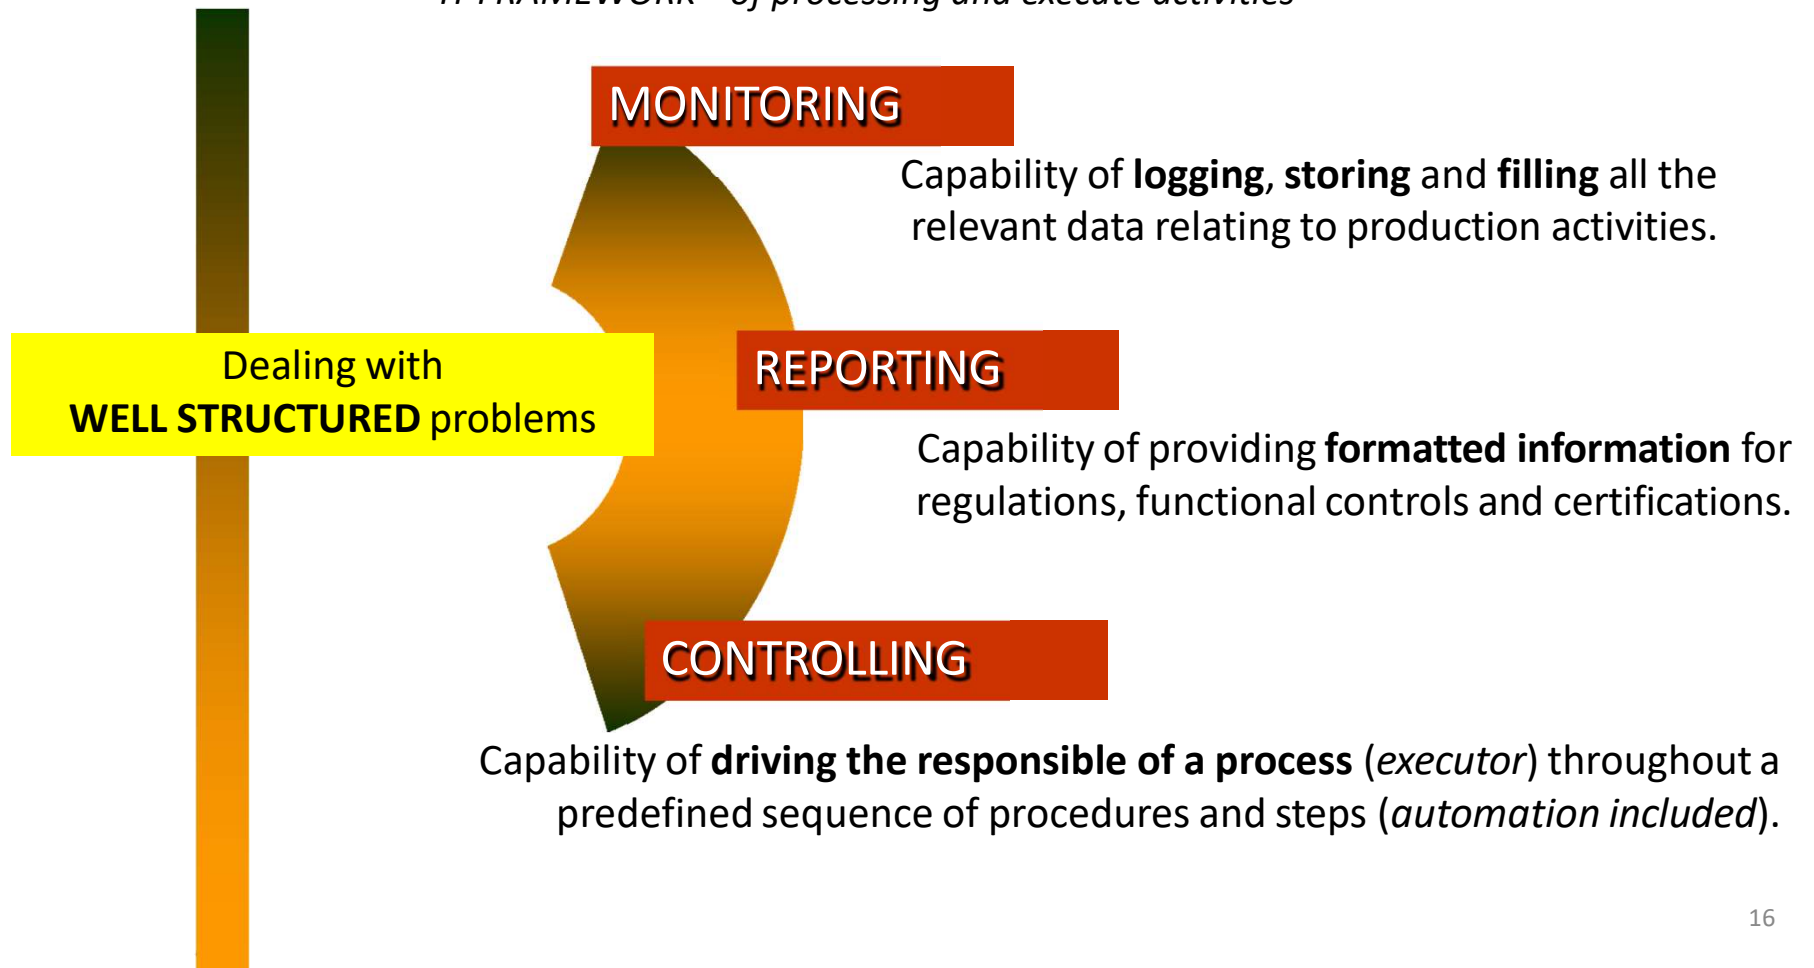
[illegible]

MONITORING

Capability of **logging**, **storing** and **filling** all the relevant data relating to production activities.

Dealing with **WELL STRUCTURED** problems

REPORTING

Capability of providing **formatted information** for regulations, functional controls and certifications.

CONTROLLING

Capability of **driving the responsible of a process** (*executor*) throughout a predefined sequence of procedures and steps (*automation included*).

16